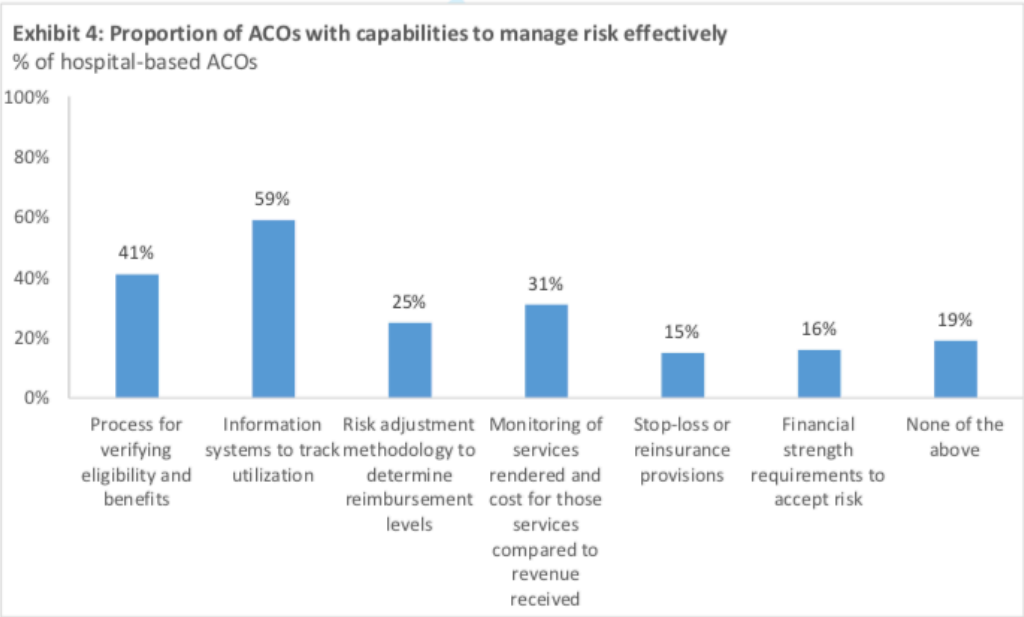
Exhibit 4: Proportion of ACOs with capabilities to manage risk effectively
% of hospital-based ACOs

100%
80%
60%
40%
20%
0%

41%
59%
25%
31%
15%
16%
19%

Process for verifying eligibility and benefits

Information systems to track utilization

Risk adjustment methodology to determine reimbursement levels

Monitoring of services rendered and cost for those services compared to revenue received

Stop-loss or reinsurance provisions

Financial strength requirements to accept risk

None of the above